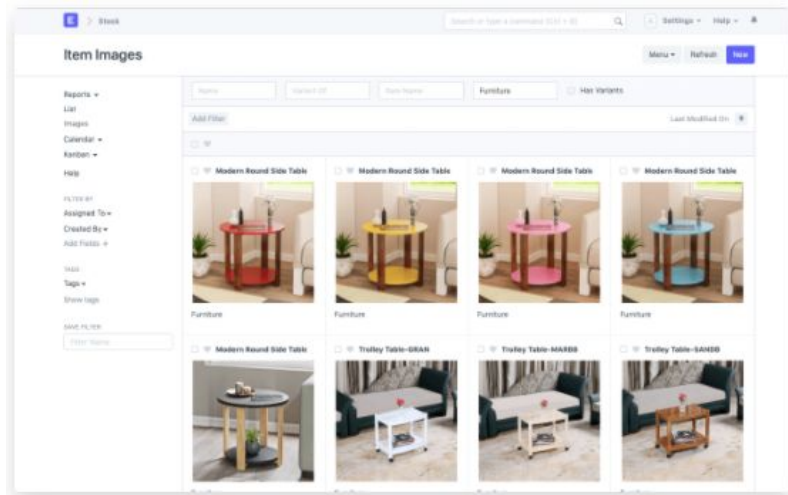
E > Stock

Search or type a command (Ctrl + G)

Settings Help

Item Images

Menu Refresh New

Reports
List
Images
Calendar
Kanban
Help

FILTER BY
Assigned To
Created By
Add Fields

TAGS
Tags
Show tags

SAVE FILTER
Filter Name

Name | Variant Of | Item Name | Furniture | Has Variants

Add Filter

Last Modified On

Modern Round Side Table
Furniture

Modern Round Side Table
Furniture

Modern Round Side Table
Furniture

Modern Round Side Table
Furniture

Modern Round Side Table

Trolley Table-GRAN

Trolley Table-MARBB

Trolley Table-SANDB